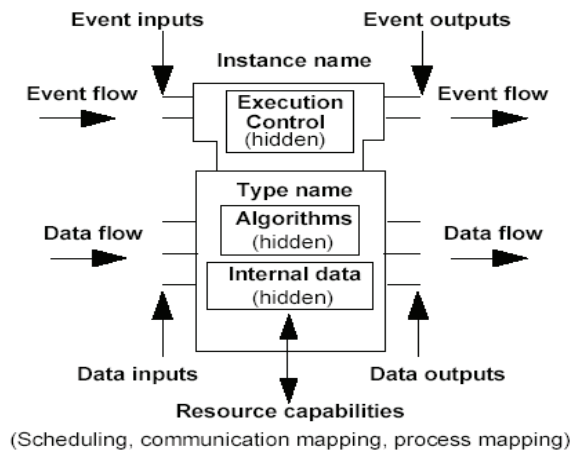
Event inputs

Event outputs

Instance name

Event flow

Execution Control (hidden)

Event flow

Type name

Data flow

Algorithms (hidden)

Data flow

Internal data (hidden)

Data inputs

Data outputs

Resource capabilities

(Scheduling, communication mapping, process mapping)